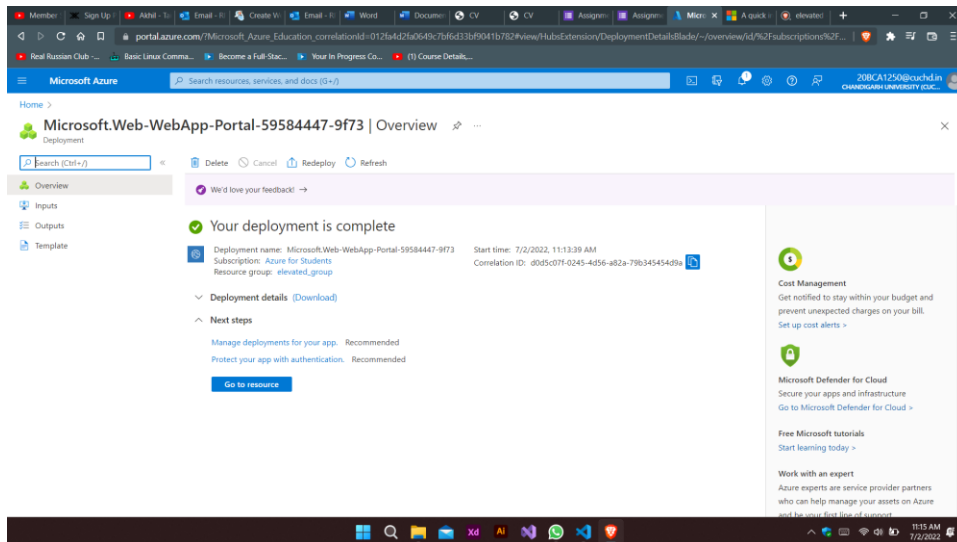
Member | Sign Up | Akhil - | Email - | Create | Email - | Word | Documen | CV | CV | Assignm | Assignm | Micro × | A quick | elevated | +

portal.azure.com/?Microsoft_Azure_Education_correlationId=012fa4d2fa0649c7bf6d33bf9041b782#view/HubsExtension/DeploymentDetailsBlade/~/overview/id/%2Fsubscriptions%2F...

Real Russian Club -... | Basic Linux Comma... | Become a Full-Stac... | Your In Progress Co... | (1) Course Details,...

Microsoft Azure | Search resources, services, and docs (G+/)

20BCA1250@cuchd.in
CHANDIGARH UNIVERSITY (CUC...

Home >

Microsoft.Web-WebApp-Portal-59584447-9f73 | Overview
Deployment

Search (Ctrl+/)

Overview
Inputs
Outputs
Template

Delete | Cancel | Redeploy | Refresh

We'd love your feedback! →

Your deployment is complete

Deployment name: Microsoft.Web-WebApp-Portal-59584447-9f73
Subscription: Azure for Students
Resource group: elevated_group

Start time: 7/2/2022, 11:13:39 AM
Correlation ID: d0d5c07f-0245-4d56-a82a-79b345454d9a

Deployment details (Download)

Next steps

Manage deployments for your app. Recommended
Protect your app with authentication. Recommended

Go to resource

Cost Management
Get notified to stay within your budget and prevent unexpected charges on your bill.
Set up cost alerts >

Microsoft Defender for Cloud
Secure your apps and infrastructure
Go to Microsoft Defender for Cloud >

Free Microsoft tutorials
Start learning today >

Work with an expert
Azure experts are service provider partners who can help manage your assets on Azure and be your first line of support

11:15 AM
7/2/2022